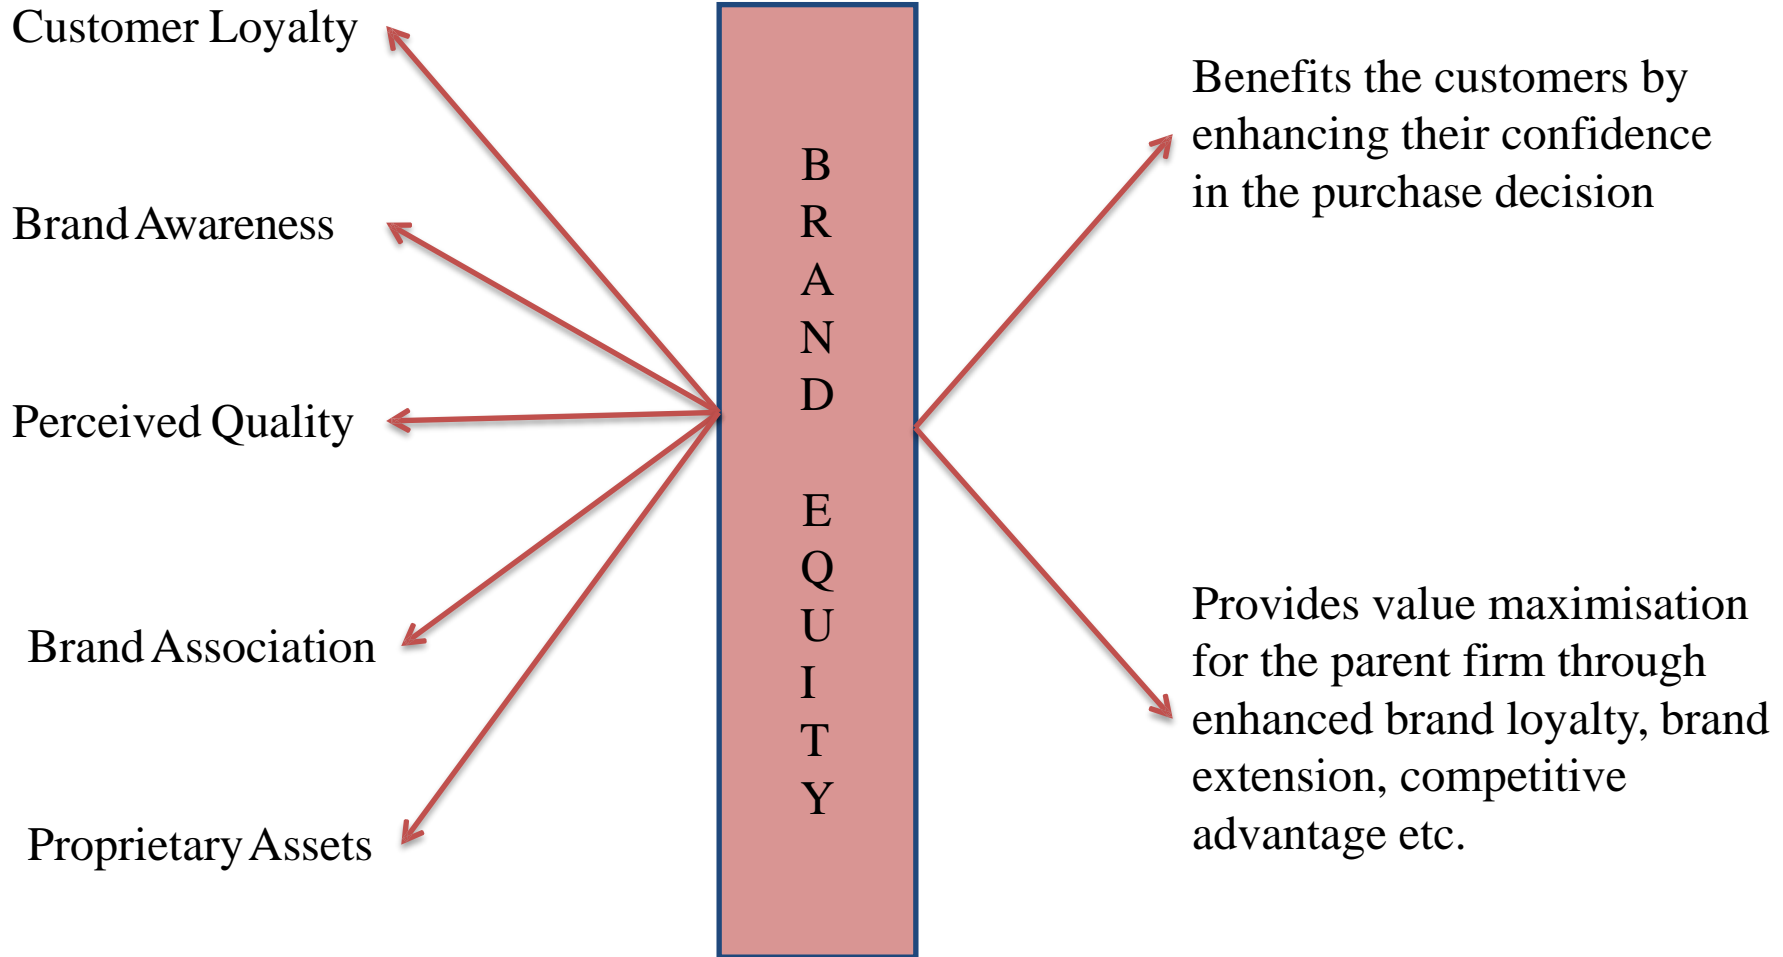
BRAND EQUITY

Customer Loyalty

Brand Awareness

Perceived Quality

Brand Association

Proprietary Assets

Benefits the customers by enhancing their confidence in the purchase decision

Provides value maximisation for the parent firm through enhanced brand loyalty, brand extension, competitive advantage etc.